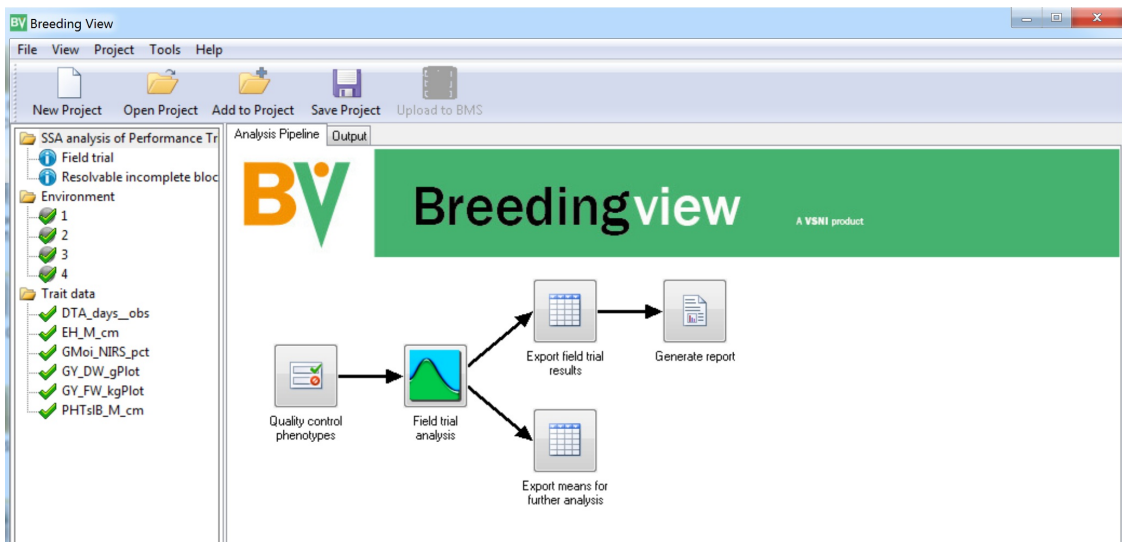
BV Breeding View

File View Project Tools Help

New Project Open Project Add to Project Save Project Upload to BMS

SSA analysis of Performance Tr
Field trial
Resolvable incomplete bloc
Environment
1
2
3
4
Trait data
DTA_days__obs
EH_M_cm
GMoi_NIRS_pct
GY_DW_gPlot
GY_FW_kgPlot
PHTsIB_M_cm

Analysis Pipeline Output

BV Breedingview A VSNI product

Quality control phenotypes

Field trial analysis

Export field trial results

Generate report

Export means for further analysis